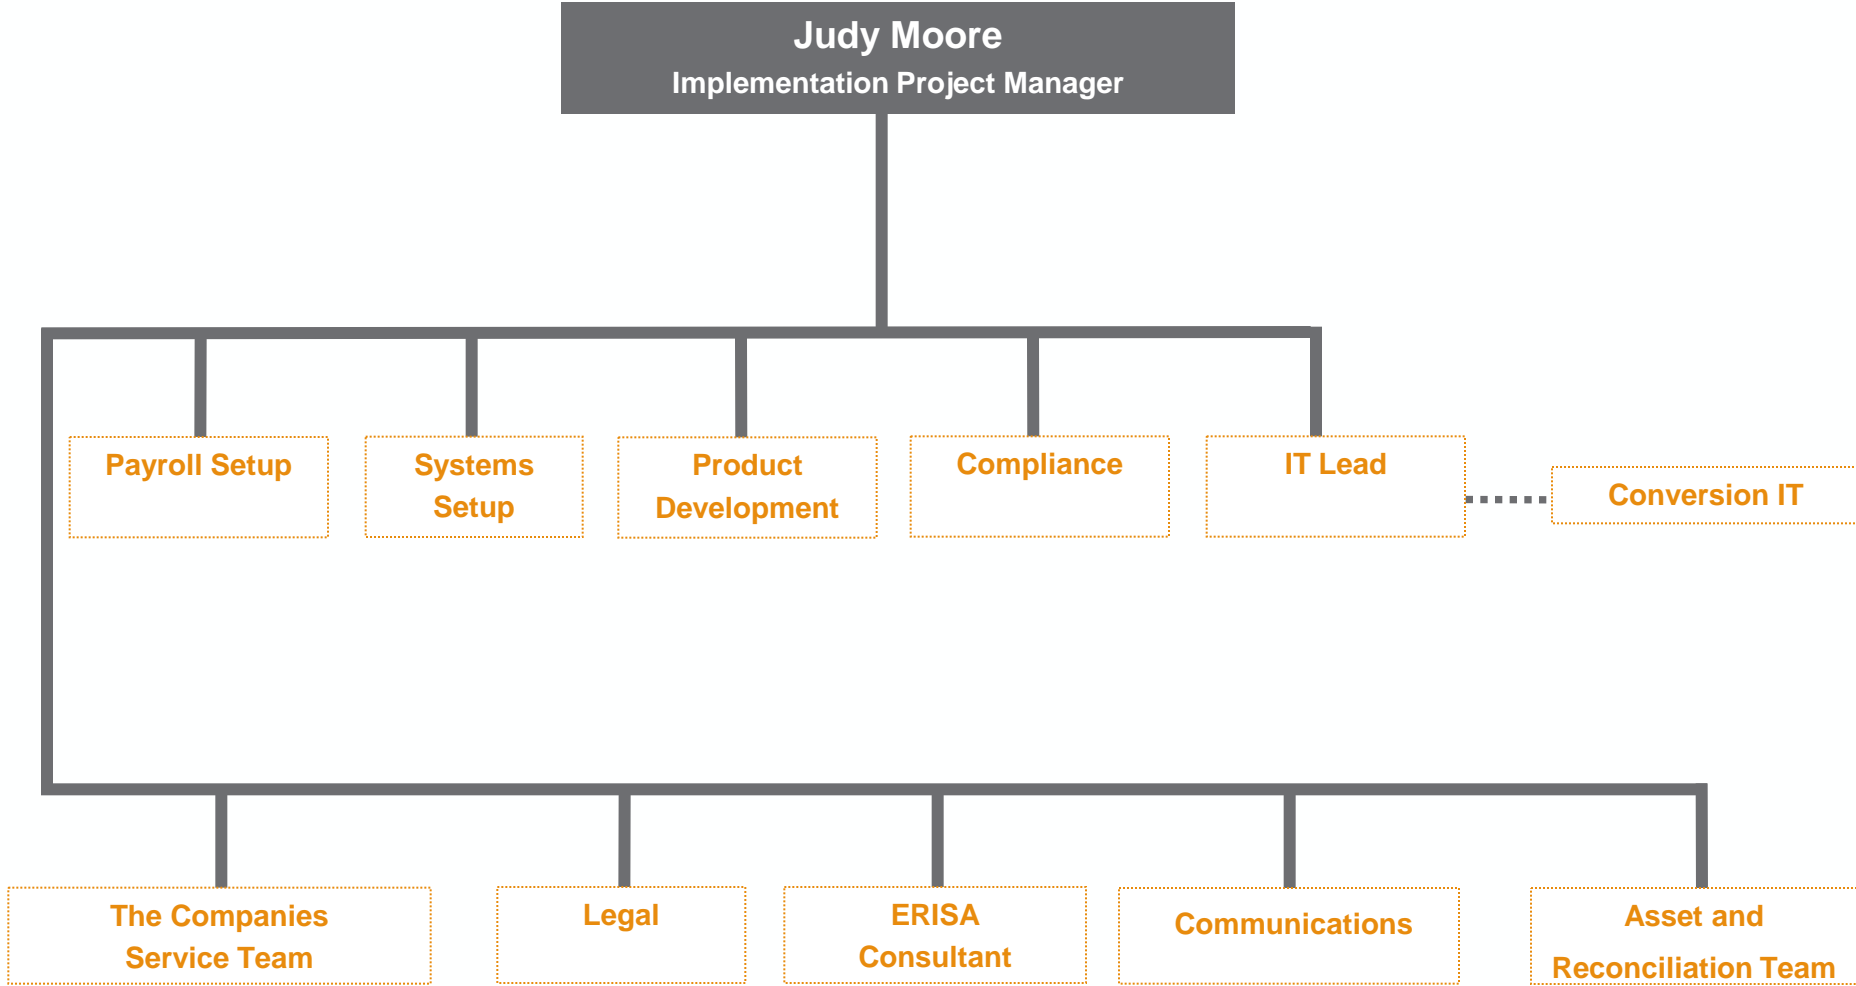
Judy Moore
Implementation Project Manager

Payroll Setup

Systems Setup

Product Development

Compliance

IT Lead

Conversion IT

The Companies Service Team

Legal

ERISA Consultant

Communications

Asset and Reconciliation Team